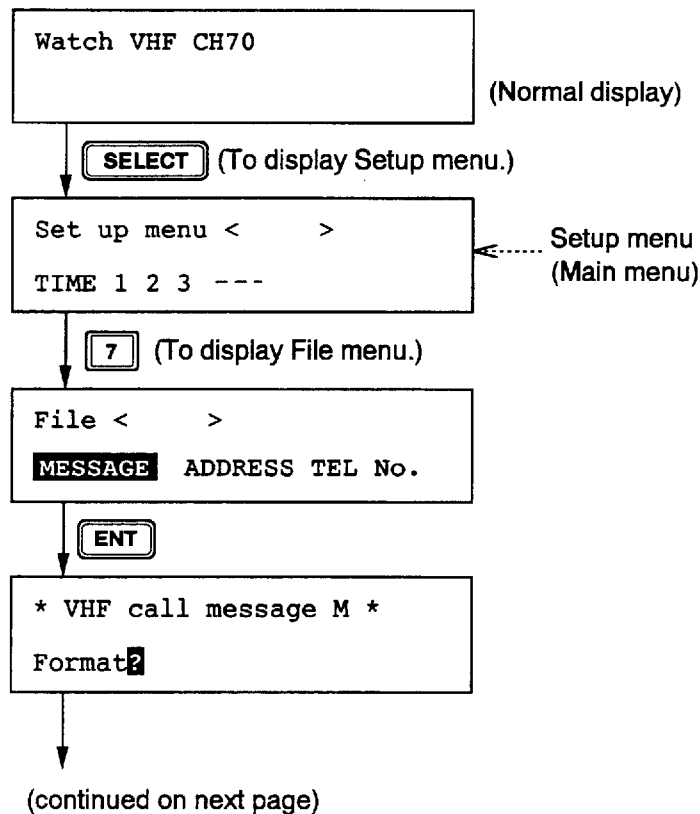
Watch VHF CH70

(Normal display)

SELECT (To display Setup menu.)

Set up menu <     >

TIME 1 2 3 ---

Setup menu (Main menu)

7 (To display File menu.)

File <     >

MESSAGE ADDRESS TEL No.

ENT

* VHF call message M *

Format?

(continued on next page)